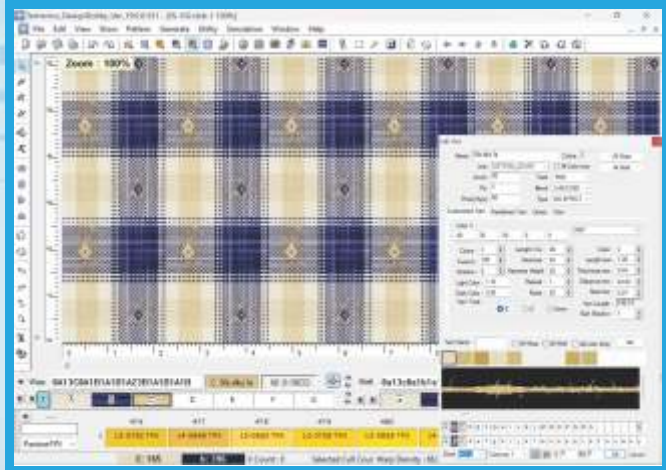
File Edit View Draw Pattern Generate Utility Simulation Window Help

Zoom : 100%

Warp 0A13C0A1B1A1B1A2B1A1B1A1B

Weft 0a13c0a1b1e

Panel/TPI

473 477 478 479 480

TPI TPI TPI TPI TPI

Edit Yarn

Name

Count

Fiber

Twist

Color

Lustre

Diameter

Length

Density

Pitch

Hairiness

Apply Cancel